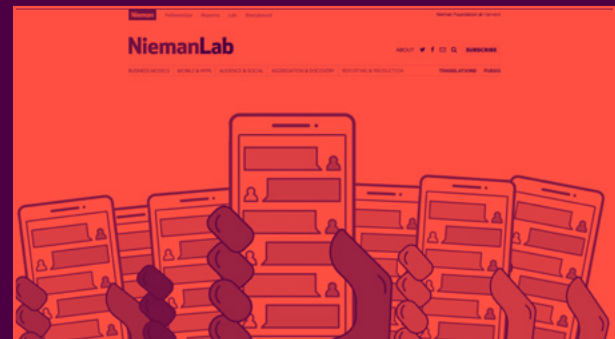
Nieman Nieman Reports Nieman Storyboard Nieman Foundation at Harvard

NiemanLab

ABOUT SUBSCRIBE

BUSINESS MODELS MOBILE & APPS AUDIENCE & SOCIAL AGGREGATION & DISCOVERY REPORTING & PRODUCTION TRANSLATIONS FUEGO